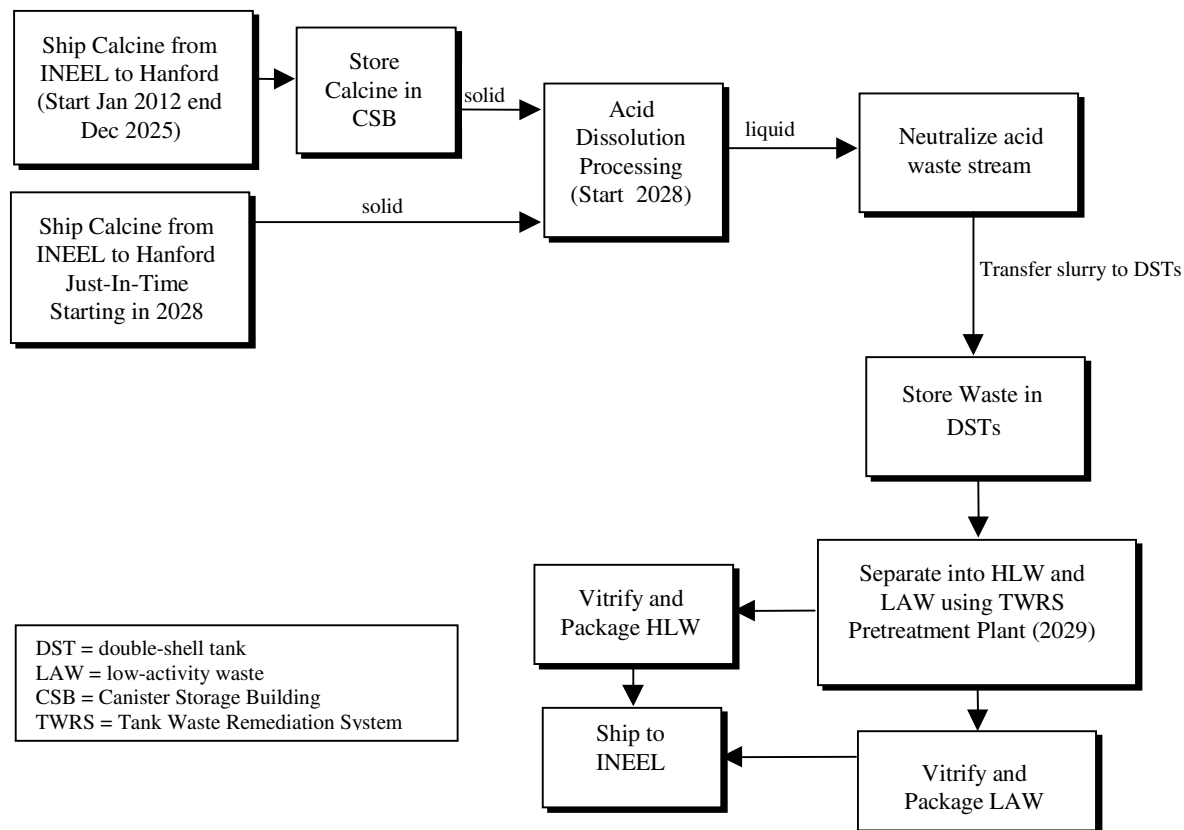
Ship Calcine from INEEL to Hanford (Start Jan 2012 end Dec 2025)

Store Calcine in CSB

solid

Acid Dissolution Processing (Start 2028)

liquid

Neutralize acid waste stream

Ship Calcine from INEEL to Hanford Just-In-Time Starting in 2028

solid

Transfer slurry to DSTs

Store Waste in DSTs

Separate into HLW and LAW using TWRS Pretreatment Plant (2029)

Vitrify and Package HLW

DST = double-shell tank
LAW = low-activity waste
CSB = Canister Storage Building
TWRS = Tank Waste Remediation System

Ship to INEEL

Vitrify and Package LAW